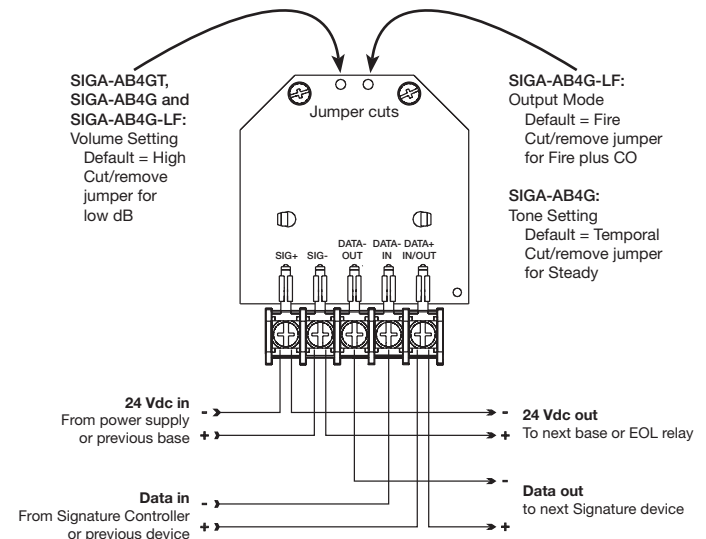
SIGA-AB4GT, SIGA-AB4G and SIGA-AB4G-LF:
Volume Setting
Default = High
Cut/remove jumper for low dB

Jumper cuts

SIGA-AB4G-LF:
Output Mode
Default = Fire
Cut/remove jumper for Fire plus CO

SIGA-AB4G:
Tone Setting
Default = Temporal
Cut/remove jumper for Steady

SIG+ SIG- DATA-OUT DATA-IN DATA+ IN/OUT

24 Vdc in
From power supply or previous base
-
+

24 Vdc out
To next base or EOL relay
-
+

Data in
From Signature Controller or previous device
-
+

Data out
to next Signature device
-
+